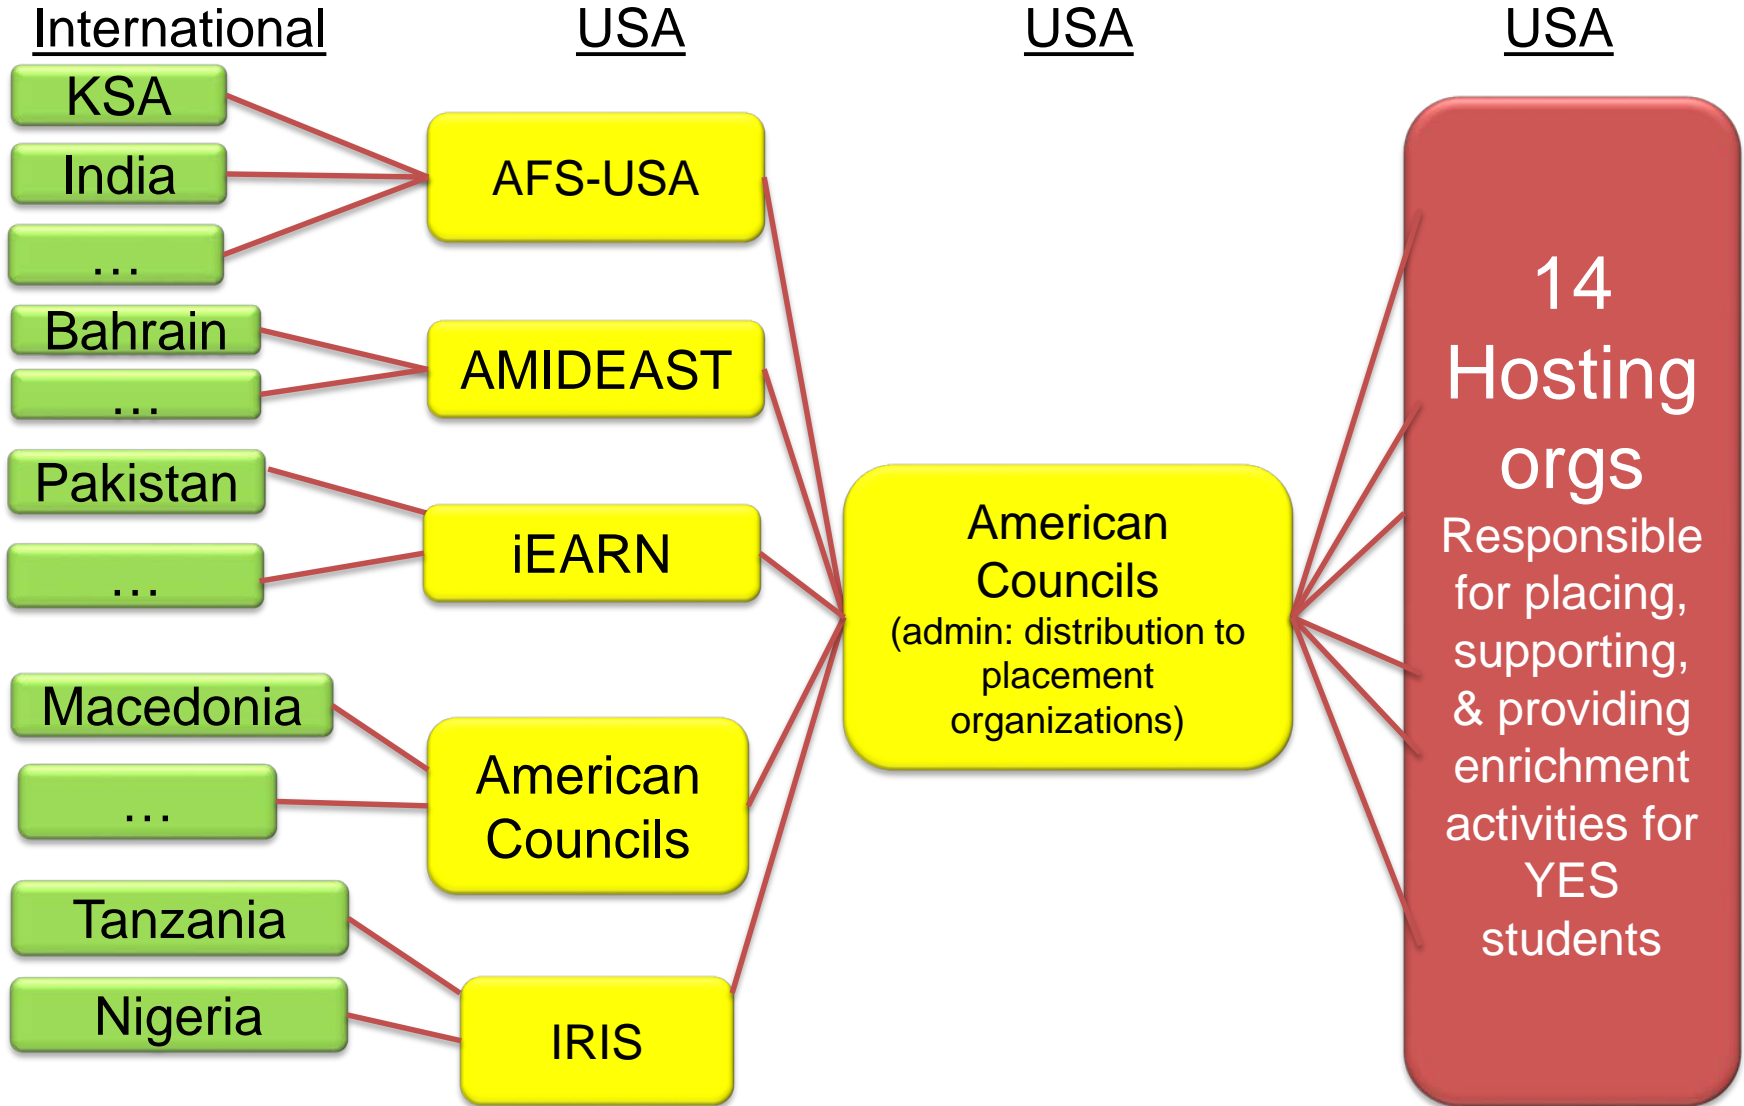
International
USA
USA
USA

KSA
India
…
Bahrain
…
Pakistan
…
Macedonia
…
Tanzania
Nigeria

AFS-USA
AMIDEAST
iEARN
American Councils
IRIS

American Councils
(admin: distribution to placement organizations)

14 Hosting orgs
Responsible for placing, supporting, & providing enrichment activities for YES students